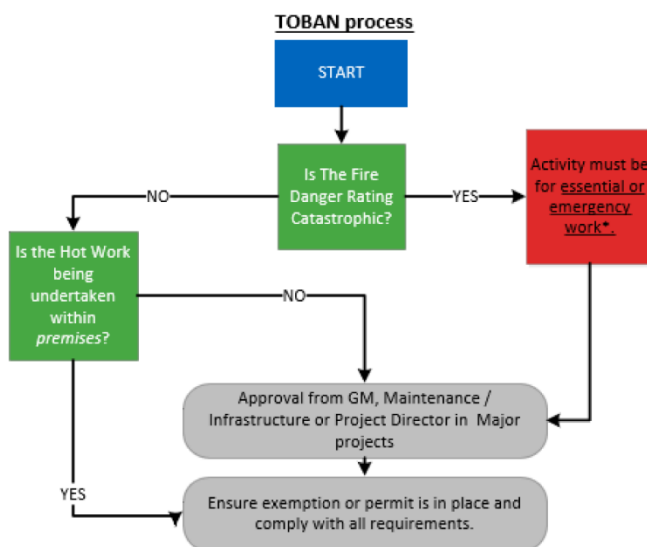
TOBAN process

START

Is The Fire Danger Rating Catastrophic?

NO

YES

Activity must be for essential or emergency work*.

Is the Hot Work being undertaken within *premises*?

NO

Approval from GM, Maintenance / Infrastructure or Project Director in Major projects

YES

Ensure exemption or permit is in place and comply with all requirements.